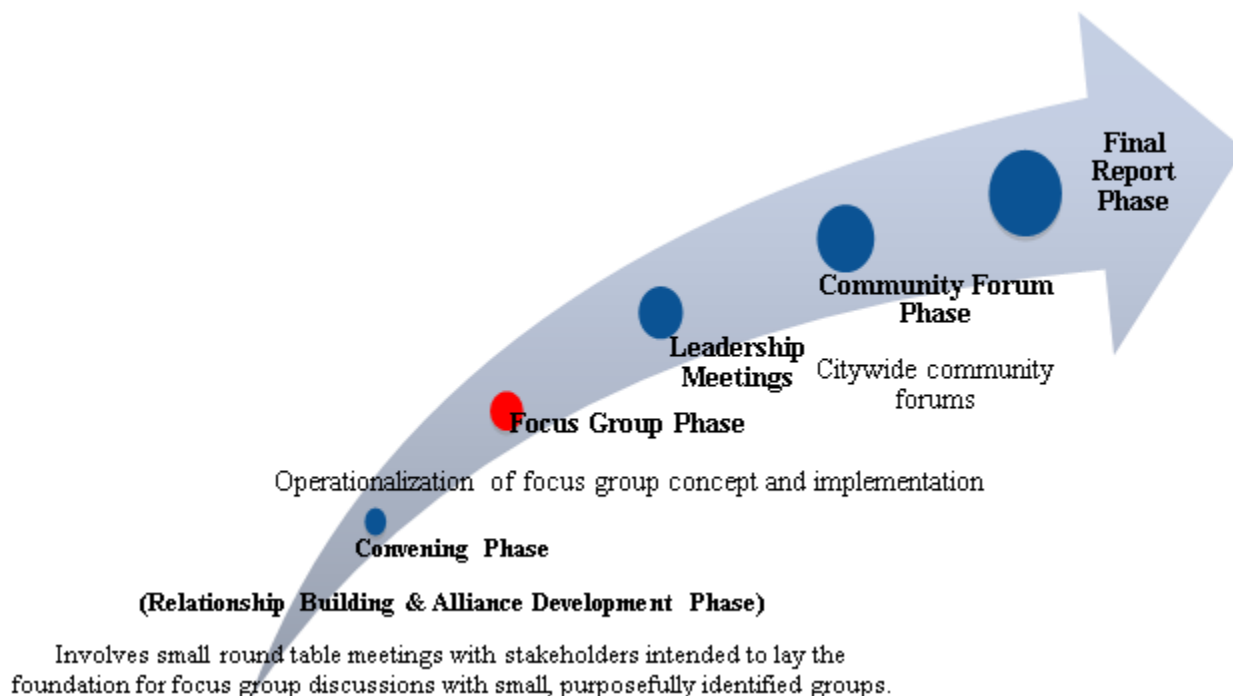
Final Report Phase

Community Forum Phase

Citywide community forums

Leadership Meetings

Focus Group Phase

Operationalization of focus group concept and implementation

Convening Phase

(Relationship Building & Alliance Development Phase)

Involves small round table meetings with stakeholders intended to lay the foundation for focus group discussions with small, purposefully identified groups.